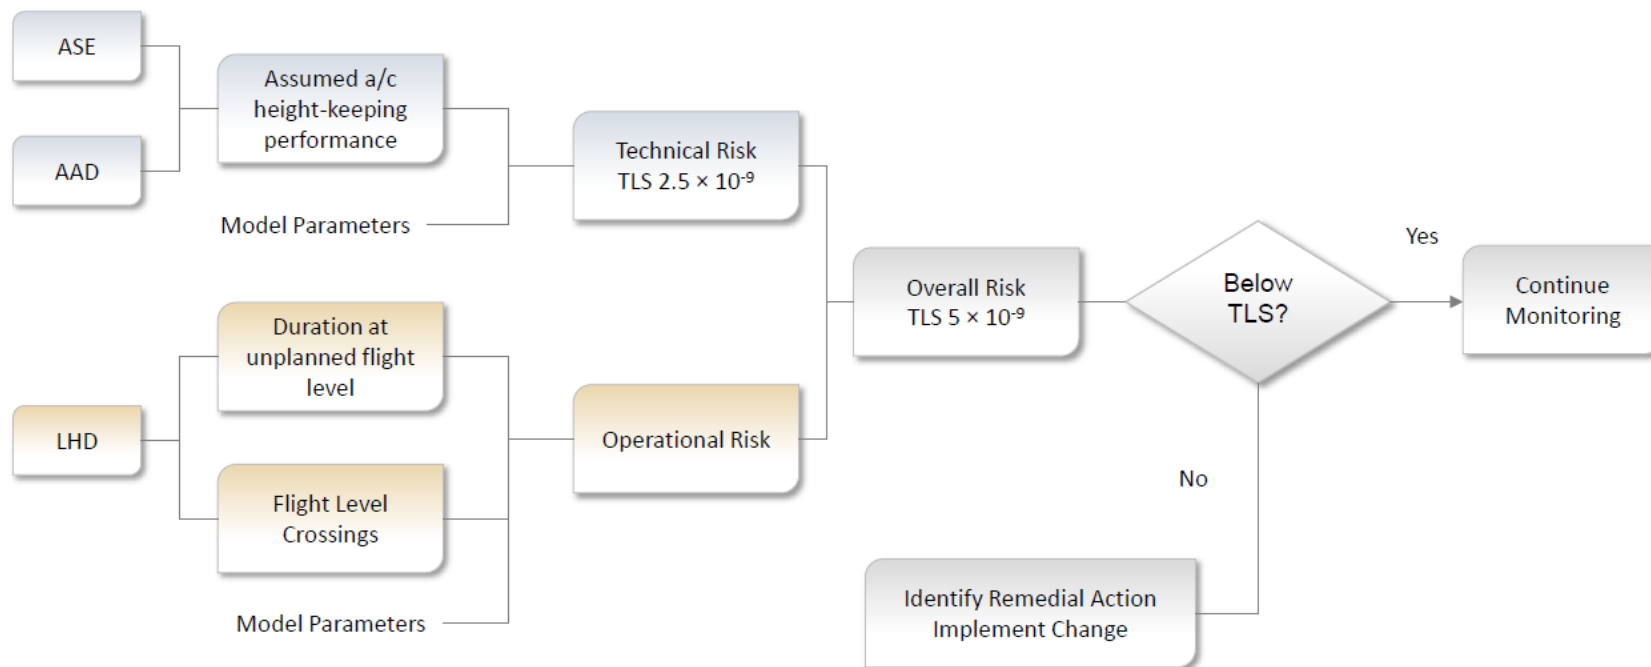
ASE

AAD

Assumed a/c height-keeping performance

Model Parameters

Technical Risk
TLS $2.5 \times 10^{-9}$

Overall Risk
TLS $5 \times 10^{-9}$

Below TLS?

Yes

Continue Monitoring

LHD

Duration at unplanned flight level

Flight Level Crossings

Model Parameters

Operational Risk

No

Identify Remedial Action
Implement Change